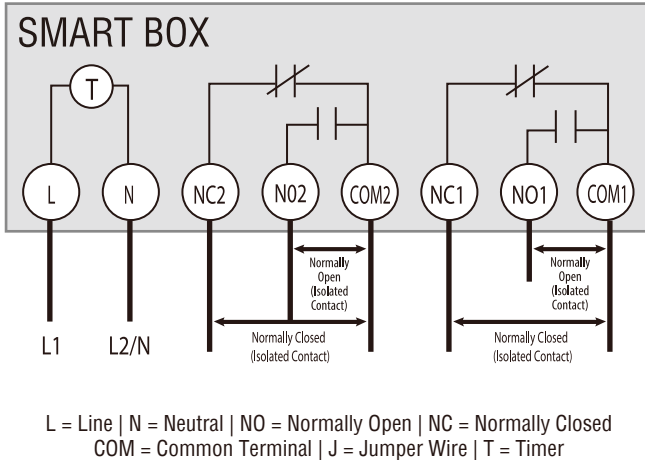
SMART BOX

T

L N NC2 N02 COM2 NC1 NO1 COM1

Normally Open (Isolated Contact)

Normally Open (Isolated Contact)

Normally Closed (Isolated Contact)

Normally Closed (Isolated Contact)

L1 L2/N

L = Line | N = Neutral | NO = Normally Open | NC = Normally Closed
COM = Common Terminal | J = Jumper Wire | T = Timer